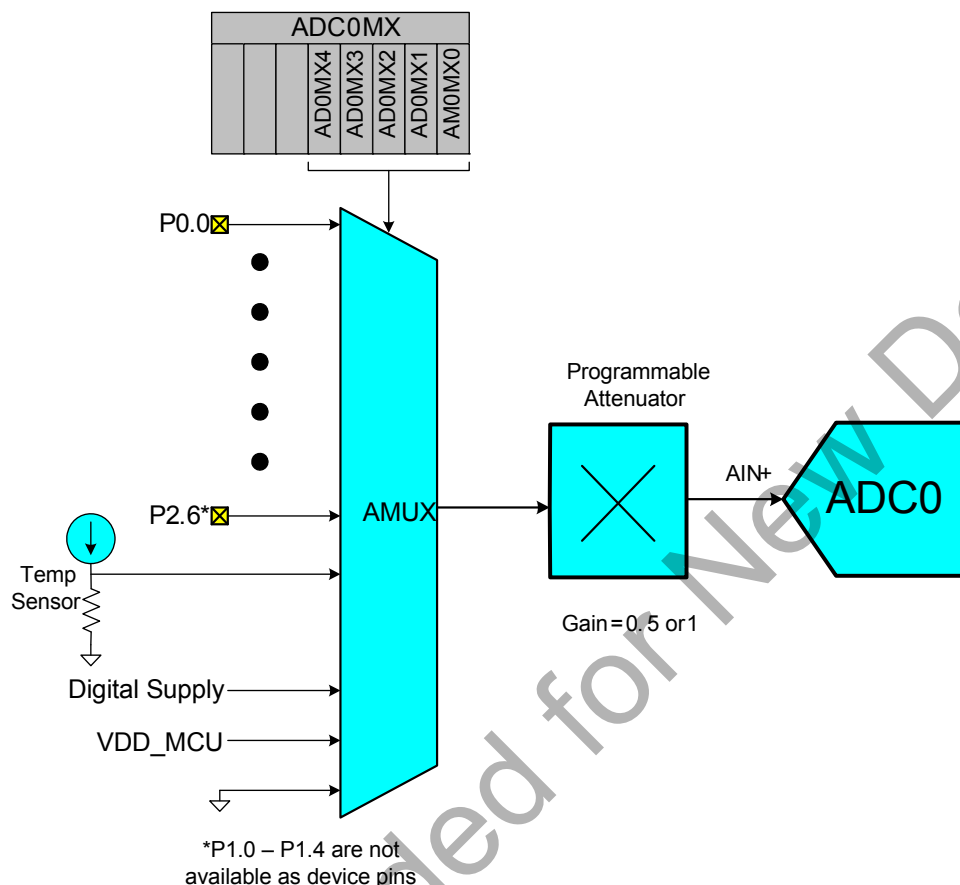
ADC0MX

AD0MX4
AD0MX3
AD0MX2
AD0MX1
AM0MX0

P0.0

P2.6*

Temp Sensor

Digital Supply

VDD_MCU

AMUX

Programmable Attenuator

Gain = 0.5 or 1

AIN+

ADC0

*P1.0 – P1.4 are not available as device pins

Not Recommended for New Designs